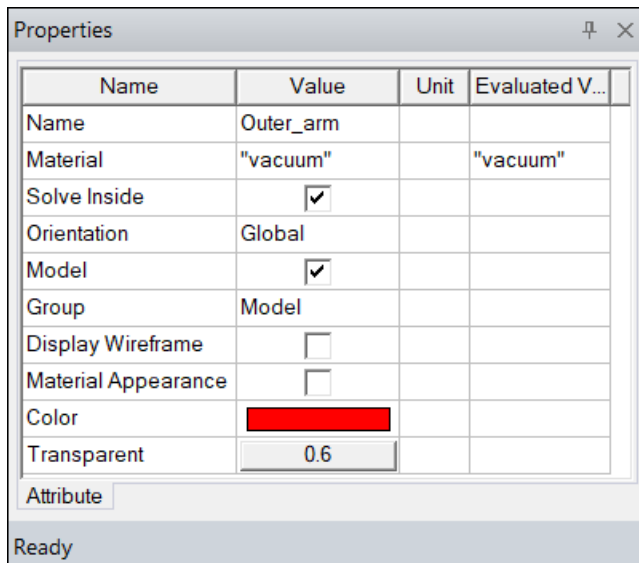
Properties

| Name | Value | Unit | Evaluated V... |
|---|---|---|---|
| Name | Outer_arm | | |
| Material | "vacuum" | | "vacuum" |
| Solve Inside | ☑ | | |
| Orientation | Global | | |
| Model | ☑ | | |
| Group | Model | | |
| Display Wireframe | ☐ | | |
| Material Appearance | ☐ | | |
| Color | | | |
| Transparent | 0.6 | | |

Attribute

Ready